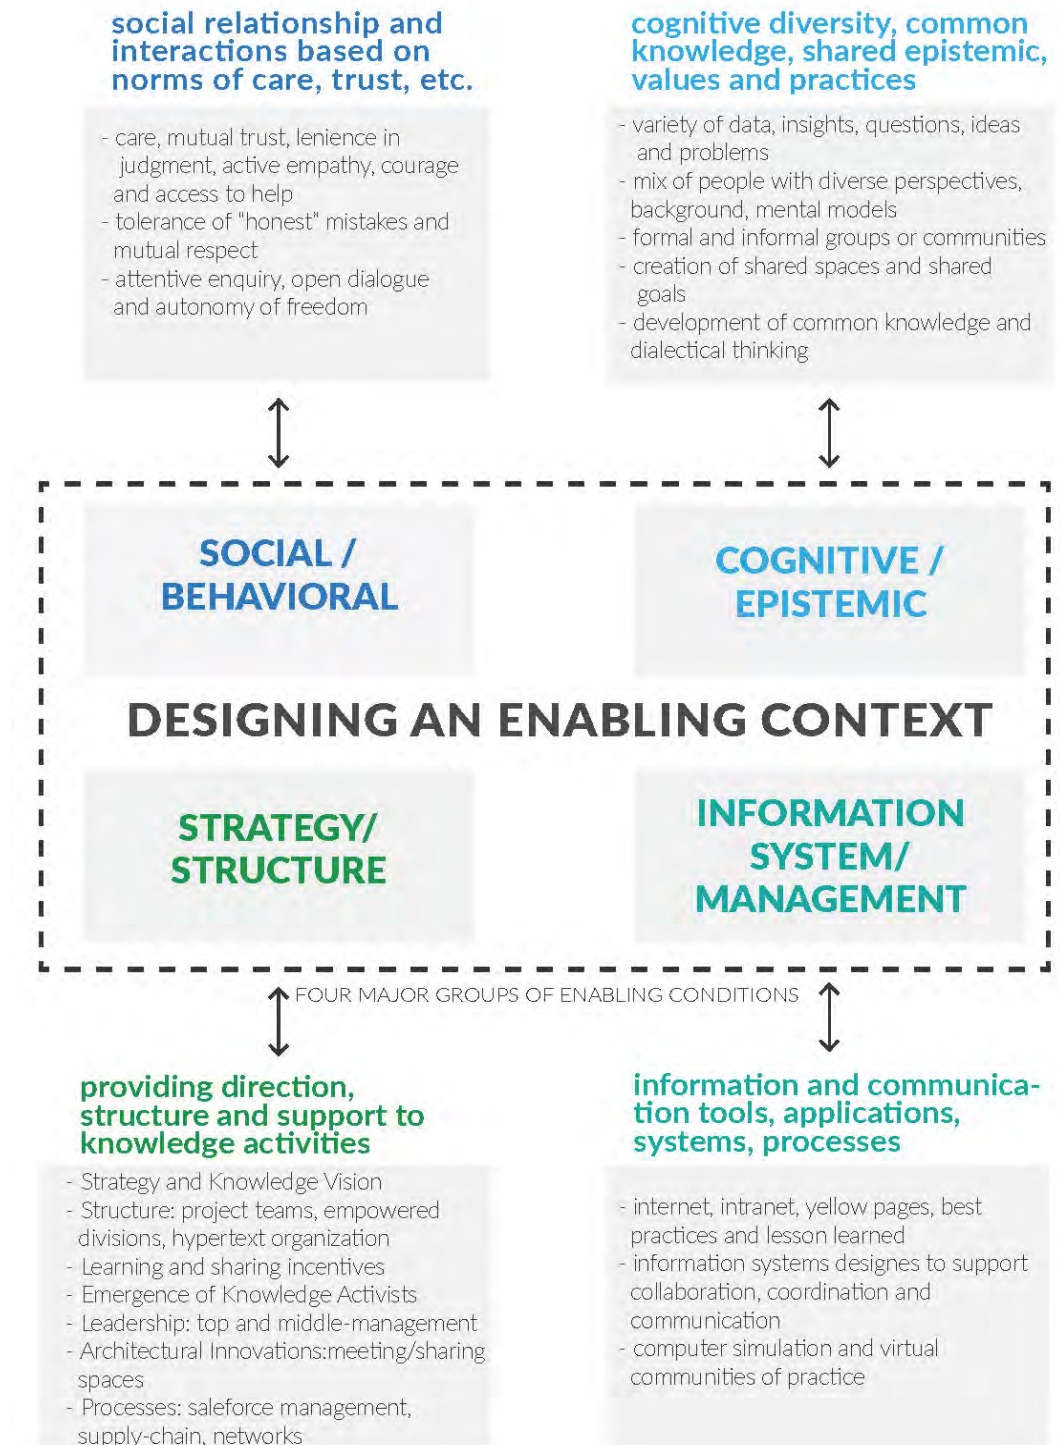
social relationship and interactions based on norms of care, trust, etc.

- care, mutual trust, lenience in judgment, active empathy, courage and access to help
- tolerance of "honest" mistakes and mutual respect
- attentive enquiry, open dialogue and autonomy of freedom

cognitive diversity, common knowledge, shared epistemic, values and practices

- variety of data, insights, questions, ideas and problems
- mix of people with diverse perspectives, background, mental models
- formal and informal groups or communities
- creation of shared spaces and shared goals
- development of common knowledge and dialectical thinking

SOCIAL / BEHAVIORAL

COGNITIVE / EPISTEMIC

DESIGNING AN ENABLING CONTEXT

STRATEGY/ STRUCTURE

INFORMATION SYSTEM/ MANAGEMENT

FOUR MAJOR GROUPS OF ENABLING CONDITIONS

providing direction, structure and support to knowledge activities

- Strategy and Knowledge Vision
- Structure: project teams, empowered divisions, hypertext organization
- Learning and sharing incentives
- Emergence of Knowledge Activists
- Leadership: top and middle-management
- Architectural Innovations:meeting/sharing spaces
- Processes: saleforce management, supply-chain, networks

information and communication tools, applications, systems, processes

- internet, intranet, yellow pages, best practices and lesson learned
- information systems designes to support collaboration, coordination and communication
- computer simulation and virtual communities of practice